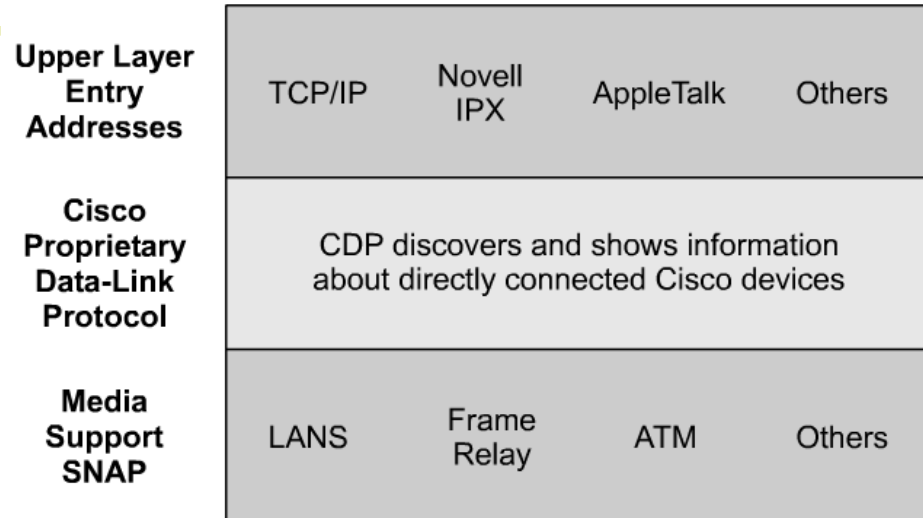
Upper Layer Entry Addresses

TCP/IP

Novell IPX

AppleTalk

Others

Cisco Proprietary Data-Link Protocol

CDP discovers and shows information about directly connected Cisco devices

Media Support SNAP

LANS

Frame Relay

ATM

Others